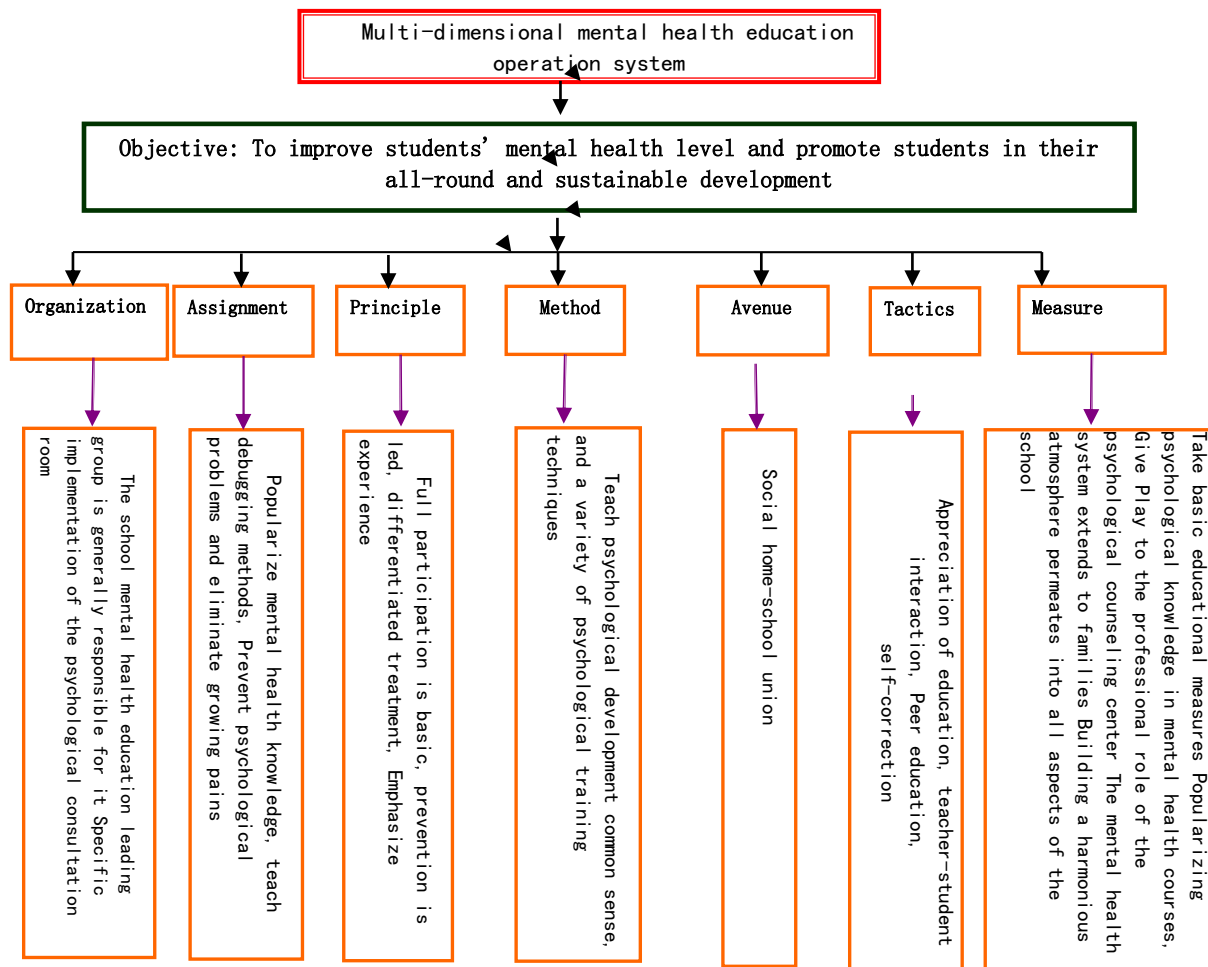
Multi-dimensional mental health education operation system

Objective: To improve students' mental health level and promote students in their all-round and sustainable development

Organization

Assignment

Principle

Method

Avenue

Tactics

Measure

The school mental health education leading group is generally responsible for it Specific implementation of the psychological consultation room

Popularize mental health knowledge, teach debugging methods, Prevent psychological problems and eliminate growing pains

Full participation is basic, prevention is led, differentiated treatment, Emphasize experience

Teach psychological development common sense, and a variety of psychological training techniques

Social home-school union

Appreciation of education, teacher-student interaction, Peer education, self-correction

Take basic educational measures Popularizing psychological knowledge in mental health courses, Give Play to the professional role of the psychological counseling center The mental health system extends to families Building a harmonious atmosphere permeates into all aspects of the school